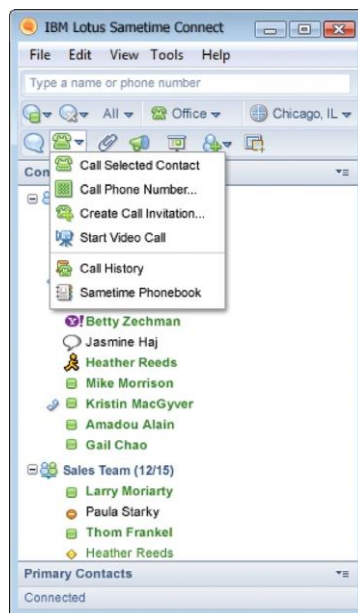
IBM Lotus Sametime Connect

File Edit View Tools Help

Type a name or phone number

All Office Chicago, IL

Con

Call Selected Contact
Call Phone Number...
Create Call Invitation...
Start Video Call
Call History
Sametime Phonebook

Betty Zechman
Jasmine Haj
Heather Reeds
Mike Morrison
Kristin MacGyver
Amadou Alain
Gail Chao

Sales Team (12/15)
Larry Moriarty
Paula Starky
Thom Frankel
Heather Reeds

Primary Contacts

Connected